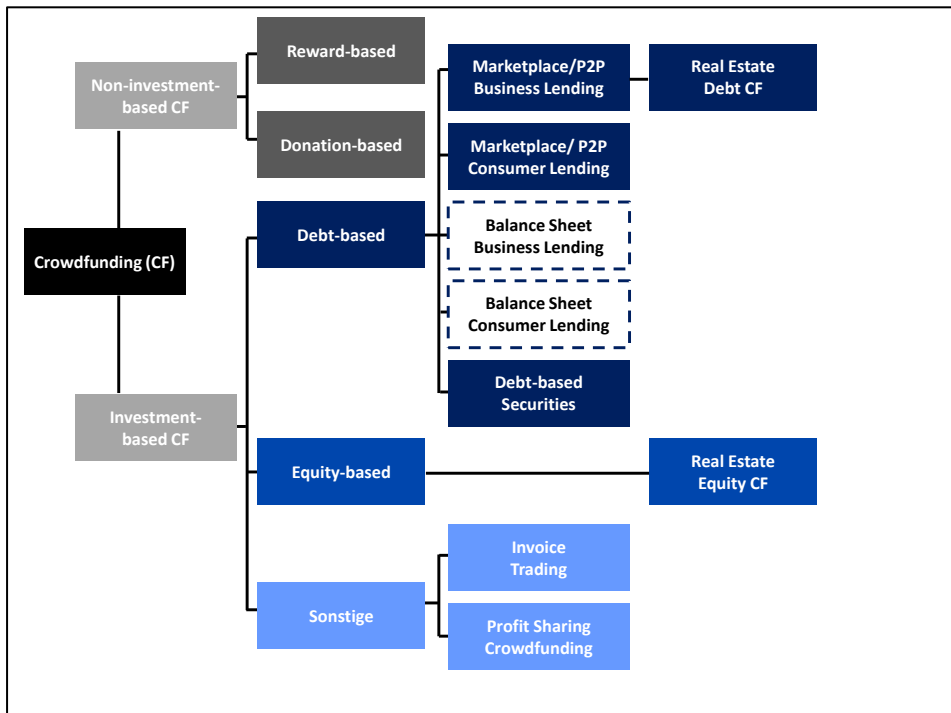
Crowdfunding (CF)

Non-investment-based CF

Reward-based

Donation-based

Investment-based CF

Debt-based

Marketplace/P2P Business Lending

Real Estate Debt CF

Marketplace/ P2P Consumer Lending

Balance Sheet Business Lending

Balance Sheet Consumer Lending

Debt-based Securities

Equity-based

Real Estate Equity CF

Sonstige

Invoice Trading

Profit Sharing Crowdfunding